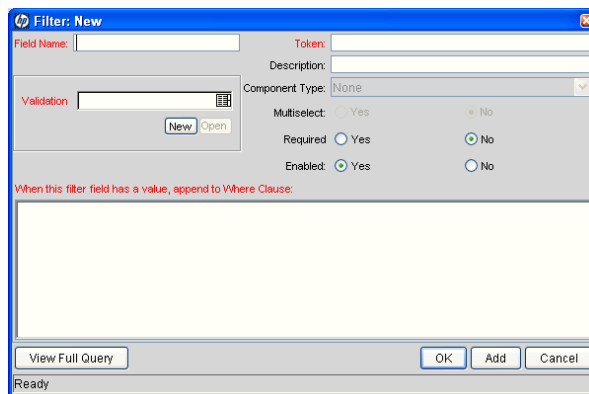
Filter: New

Field Name:

Token:

Description:

Validation

New Open

Component Type: None

Multiselect: Yes No

Required Yes No

Enabled: Yes No

When this filter field has a value, append to Where Clause:

View Full Query

OK Add Cancel

Ready